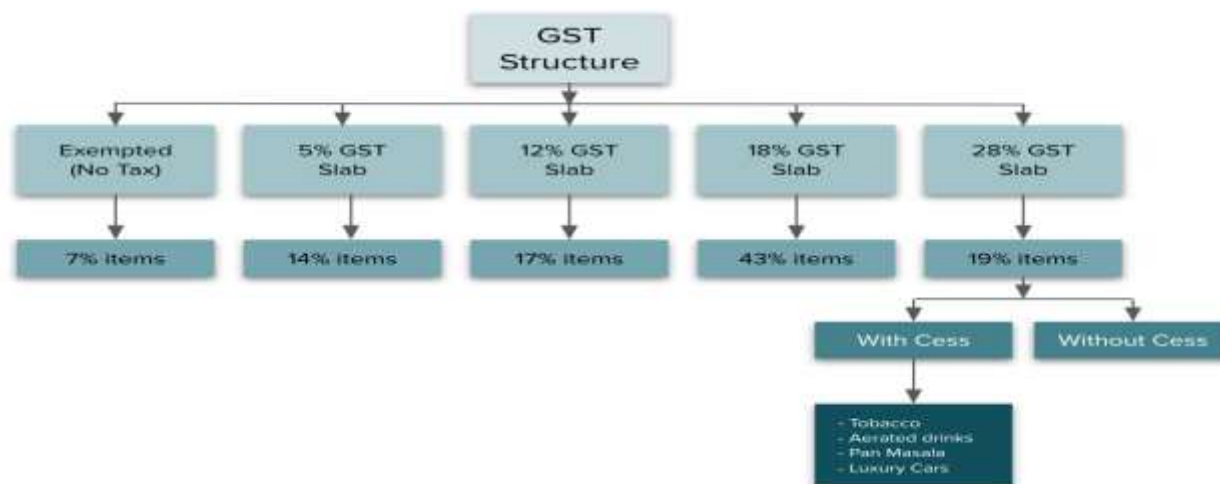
GST Structure

Exempted (No Tax)

5% GST Slab

12% GST Slab

18% GST Slab

28% GST Slab

7% items

14% items

17% items

43% items

19% items

With Cess

Without Cess

- Tobacco
- Aerated drinks
- Pan Masala
- Luxury Cars